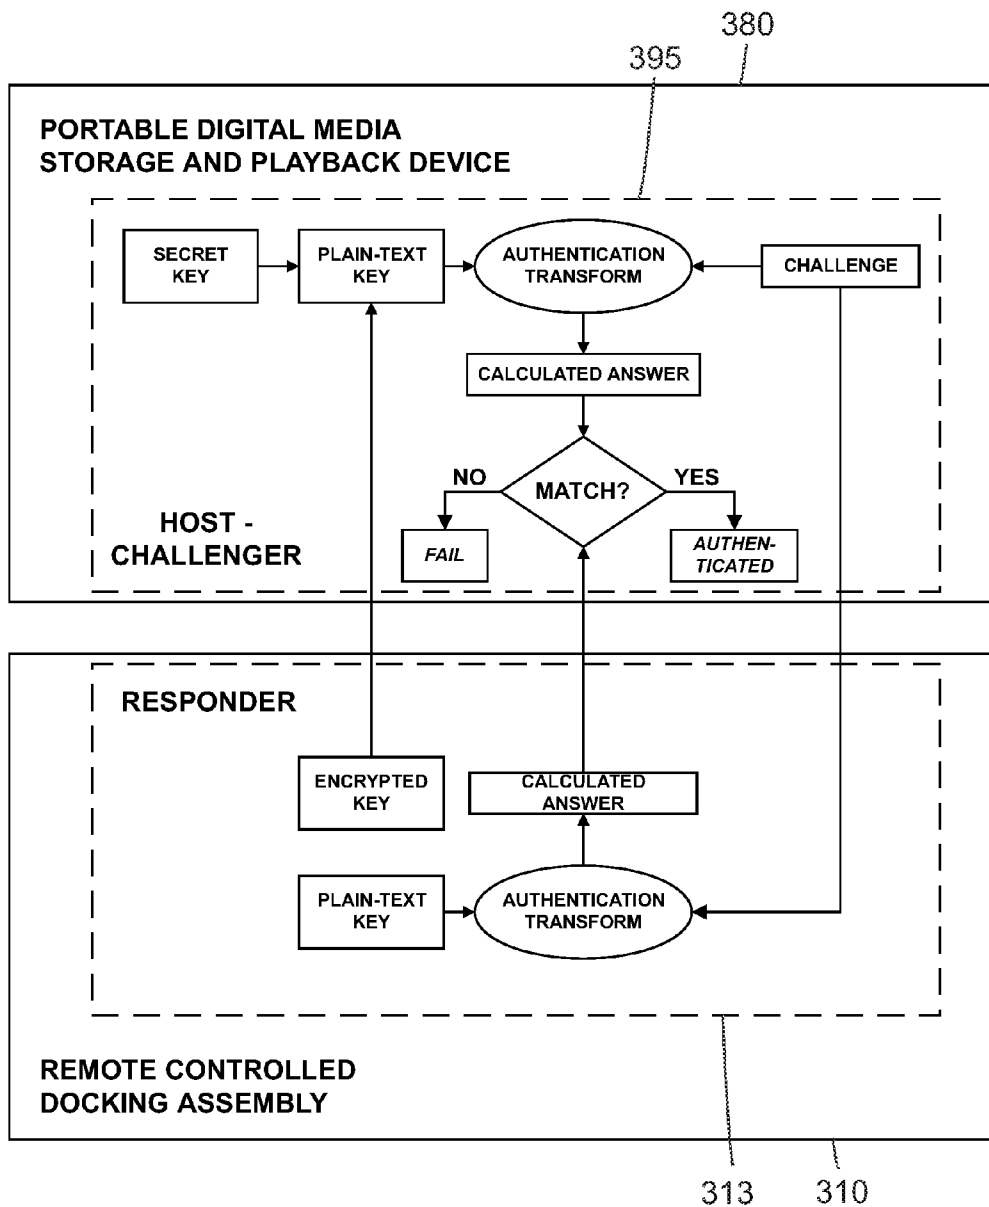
380

395

PORTABLE DIGITAL MEDIA STORAGE AND PLAYBACK DEVICE

SECRET KEY

PLAIN-TEXT KEY

AUTHENTICATION TRANSFORM

CHALLENGE

CALCULATED ANSWER

NO

MATCH?

YES

HOST - CHALLENGER

FAIL

AUTHENTICATED

RESPONDER

ENCRYPTED KEY

CALCULATED ANSWER

PLAIN-TEXT KEY

AUTHENTICATION TRANSFORM

REMOTE CONTROLLED DOCKING ASSEMBLY

313

310